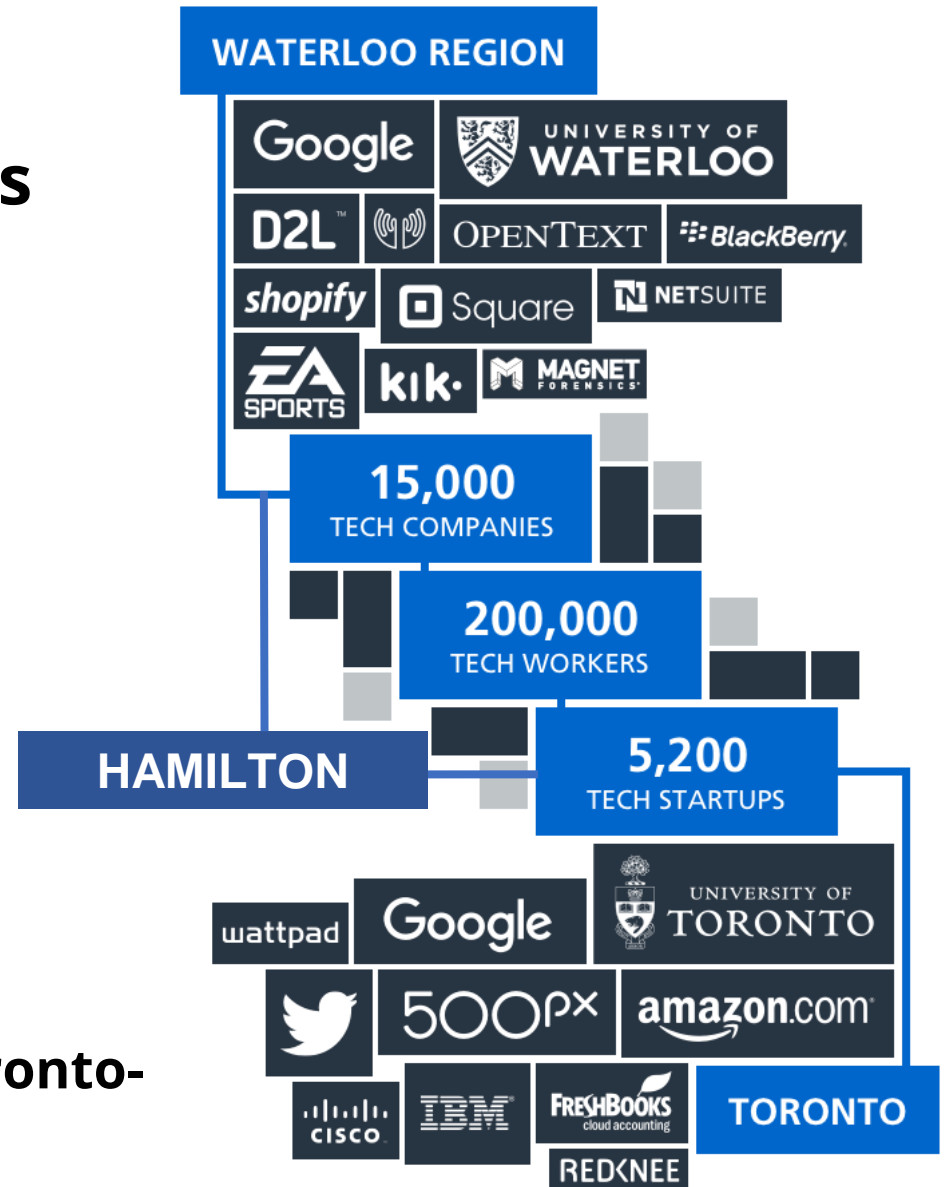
s

onto-

WATERLOO REGION

Google

UNIVERSITY OF WATERLOO

D2L™

OPENTEXT

BlackBerry.

shopify

Square

NETSUITE

EA SPORTS

kik·

MAGNET FORENSICS

15,000
TECH COMPANIES

200,000
TECH WORKERS

HAMILTON

5,200
TECH STARTUPS

wattpad

Google

UNIVERSITY OF TORONTO

500px

amazon.com

CISCO

IBM

FRESHBOOKS cloud accounting

TORONTO

REDKNEE